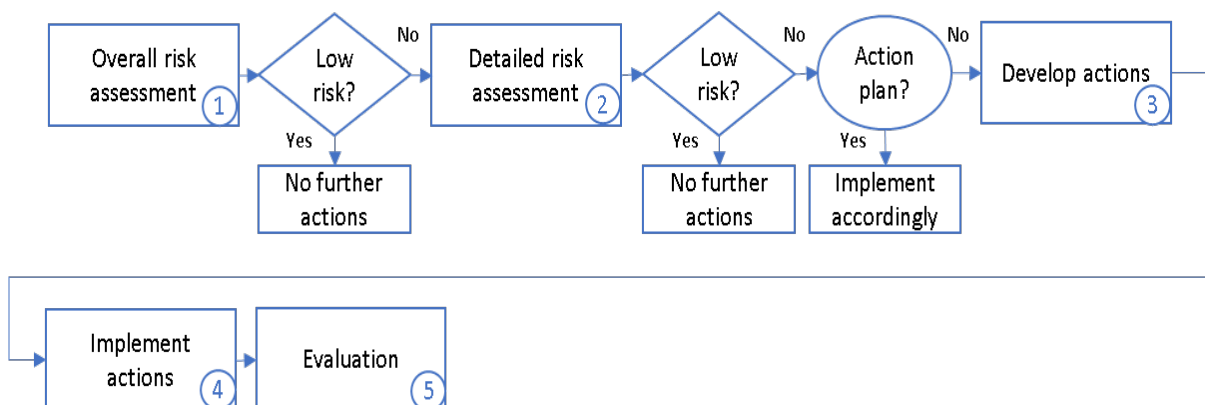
Overall risk assessment 1

Low risk?

No

Yes

No further actions

Detailed risk assessment 2

Low risk?

No

Yes

No further actions

Action plan?

No

Yes

Implement accordingly

Develop actions 3

Implement actions 4

Evaluation 5